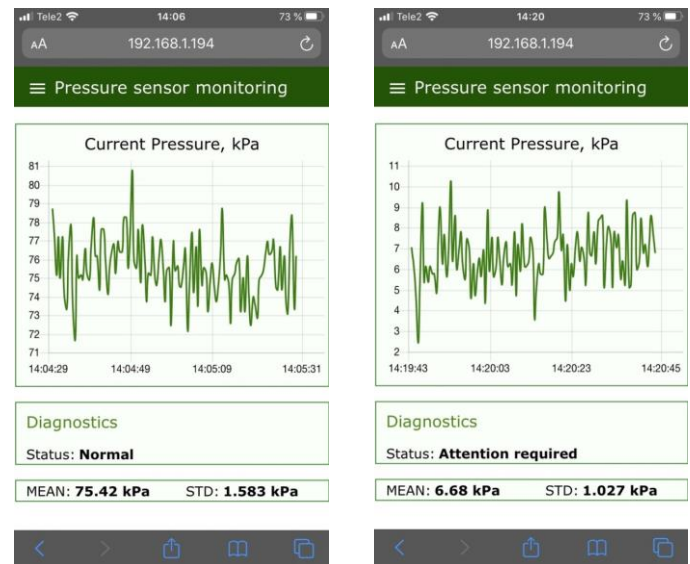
Tele2 14:06 73 %

AA 192.168.1.194

≡ Pressure sensor monitoring

Current Pressure, kPa

81
80
79
78
77
76
75
74
73
72
71

14:04:29 14:04:49 14:05:09 14:05:31

Diagnostics

Status: **Normal**

MEAN: **75.42 kPa** STD: **1.583 kPa**

Tele2 14:20 73 %

AA 192.168.1.194

≡ Pressure sensor monitoring

Current Pressure, kPa

11
10
9
8
7
6
5
4
3
2

14:19:43 14:20:03 14:20:23 14:20:45

Diagnostics

Status: **Attention required**

MEAN: **6.68 kPa** STD: **1.027 kPa**